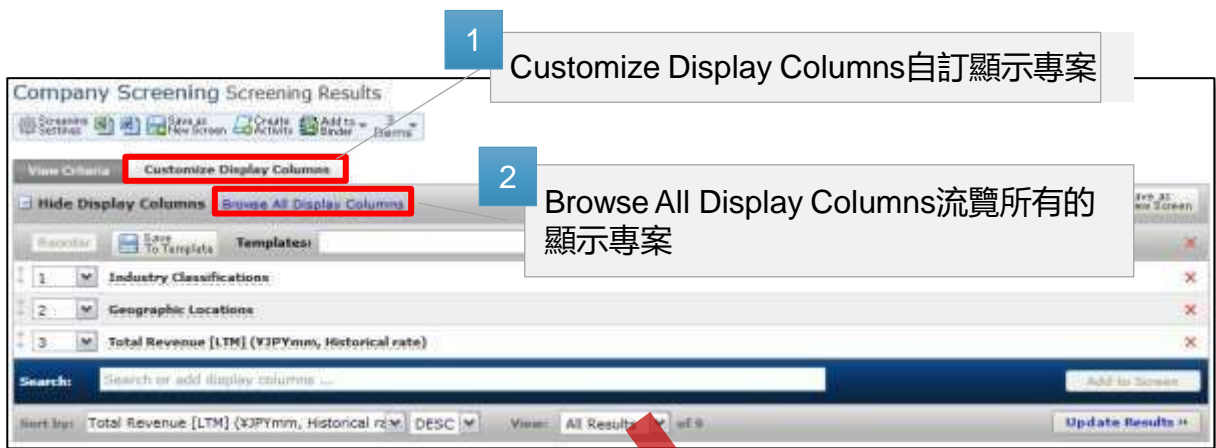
1
Customize Display Columns自訂顯示專案

Company Screening Screening Results

Screening Settings
Save as New Screen
Create Activity
Add to Binder
Items

View Criteria
Customize Display Columns

2
Browse All Display Columns流覽所有的顯示專案

Hide Display Columns
Browse All Display Columns
Save as New Screen

Reorder
Save To Template
Templates:

1 Industry Classifications
2 Geographic Locations
3 Total Revenue [LTM] (¥JPYmm, Historical rate)

Search:
Search or add display columns ...
Add to Screen

Sort by: Total Revenue [LTM] (¥JPYmm, Historical ra
DESC
View: All Results
of 9
Update Results »